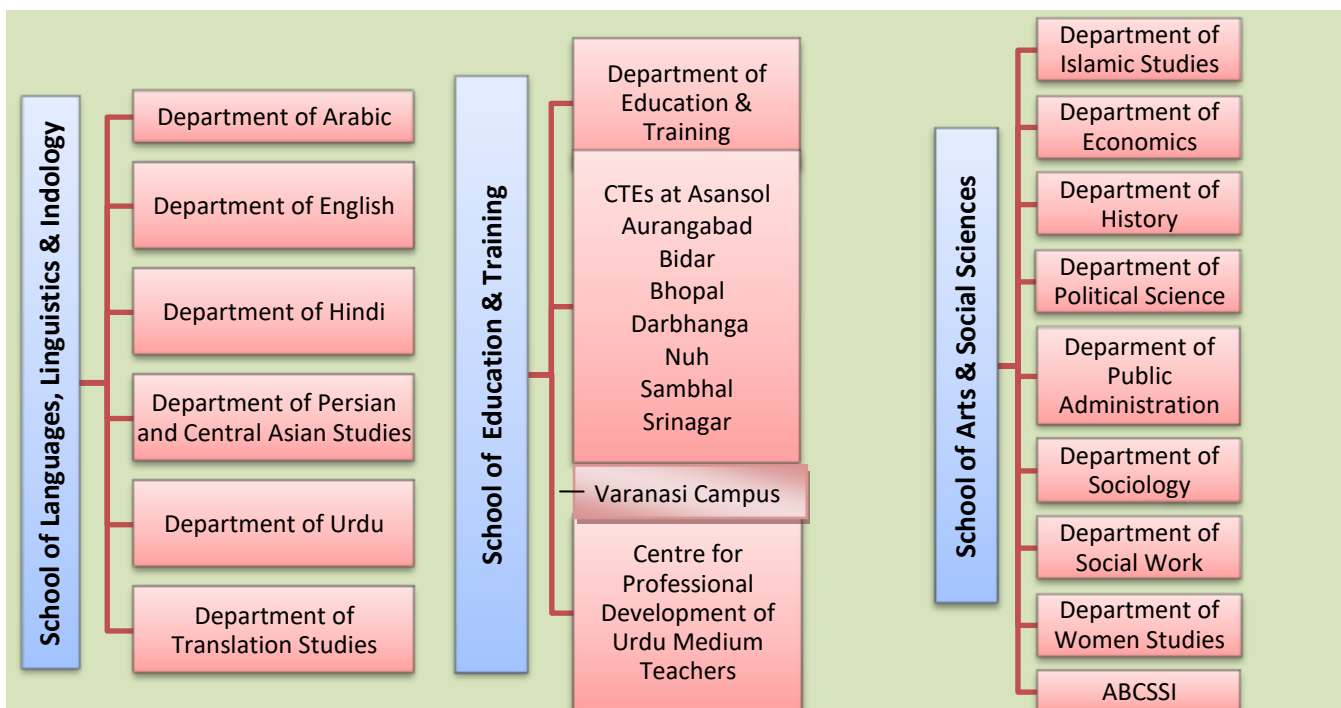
School of Languages, Linguistics & Indology

Department of Arabic

Department of English

Department of Hindi

Department of Persian and Central Asian Studies

Department of Urdu

Department of Translation Studies

School of Education & Training

Department of Education & Training

CTEs at Asansol
Aurangabad
Bidar
Bhopal
Darbhanga
Nuh
Sambhal
Srinagar

Varanasi Campus

Centre for Professional Development of Urdu Medium Teachers

School of Arts & Social Sciences

Department of Islamic Studies

Department of Economics

Department of History

Department of Political Science

Deparment of Public Administration

Department of Sociology

Department of Social Work

Department of Women Studies

ABCSSI